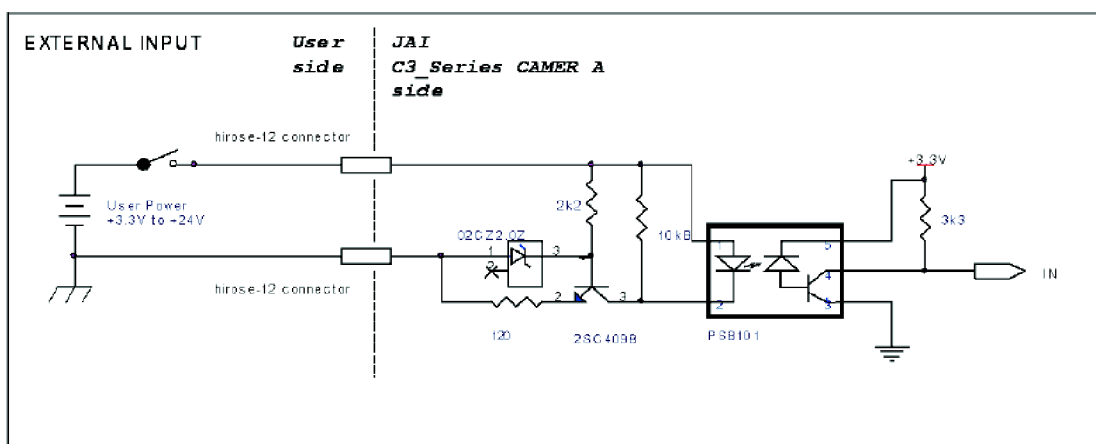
EXTERNAL INPUT

User side

JAI C3_Series CAMER A side

hirose-12 connector

User Power +3.3V to +24V

hirose-12 connector

02CZ2.0Z

1

3

2

2k2

10kB

3

120

2SC4098

+3.3V

3k3

1

2

5

4

3

PS8101

IN